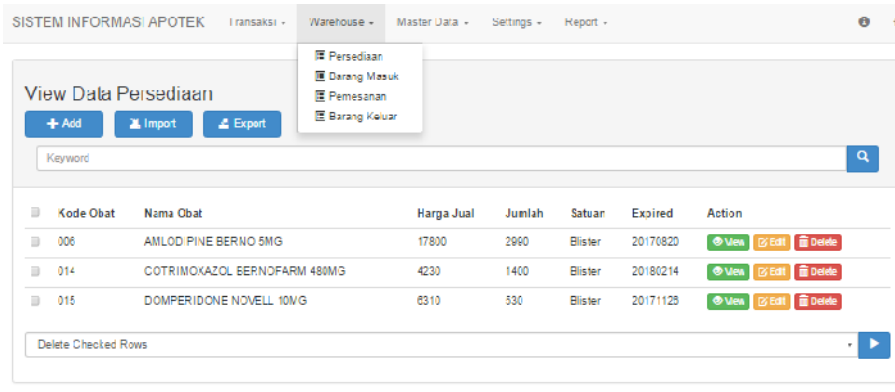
SISTEM INFORMASI APOTEK Transaksi - Warehouse - Master Data - Settings - Report -

Persediaan
Barang Masuk
Pemesanan
Barang Keluar

View Data Persediaan

+ Add | Import | Export

Keyword

| | Kode Obat | Nama Obat | Harga Jual | Jumlah | Satuan | Expired | Action |
|---|---|---|---|---|---|---|---|
| | 006 | AMLODIPINE BERNO 5MG | 17800 | 2990 | Blister | 20170820 | View Edit Delete |
| | 014 | COTRIMOKAZOL BERNOFARM 480MG | 4230 | 1400 | Blister | 20180214 | View Edit Delete |
| | 015 | DOMPERIDONE NOVELL 10MG | 6310 | 530 | Blister | 20171126 | View Edit Delete |

Delete Checked Rows